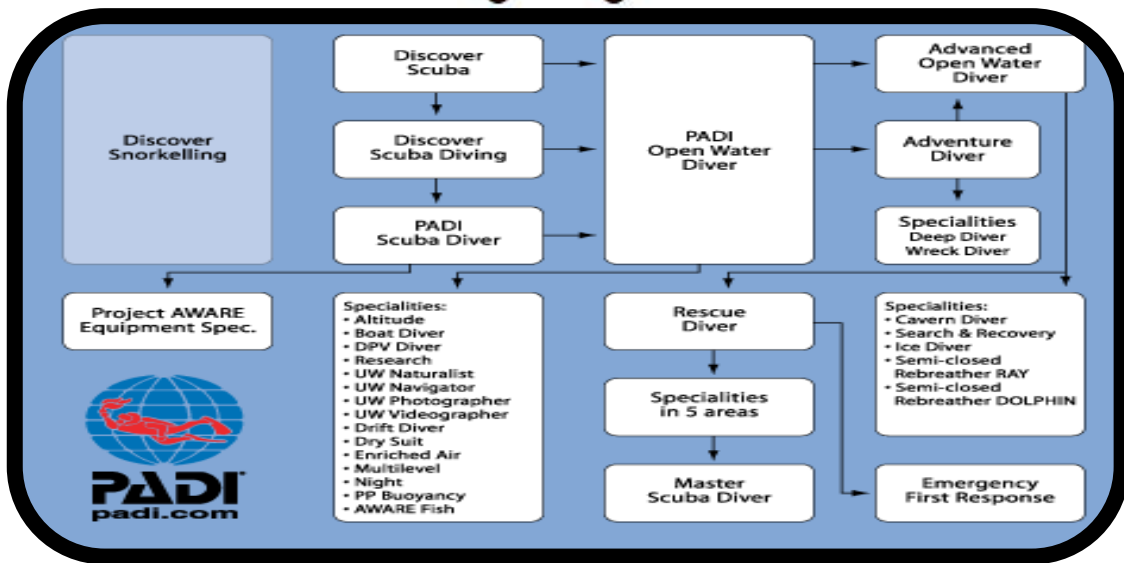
Discover Snorkelling

Discover Scuba

Discover Scuba Diving

PADI Scuba Diver

PADI Open Water Diver

Advanced Open Water Diver

Adventure Diver

Specialities
Deep Diver
Wreck Diver

Project AWARE Equipment Spec.

Specialities:
• Altitude
• Boat Diver
• DPV Diver
• Research
• UW Naturalist
• UW Navigator
• UW Photographer
• UW Videographer
• Drift Diver
• Dry Suit
• Enriched Air
• Multilevel
• Night
• PP Buoyancy
• AWARE Fish

Rescue Diver

Specialities in 5 areas

Master Scuba Diver

Specialities:
• Cavern Diver
• Search & Recovery
• Ice Diver
• Semi-closed Rebreather RAY
• Semi-closed Rebreather DOLPHIN

Emergency First Response

PADI
padi.com